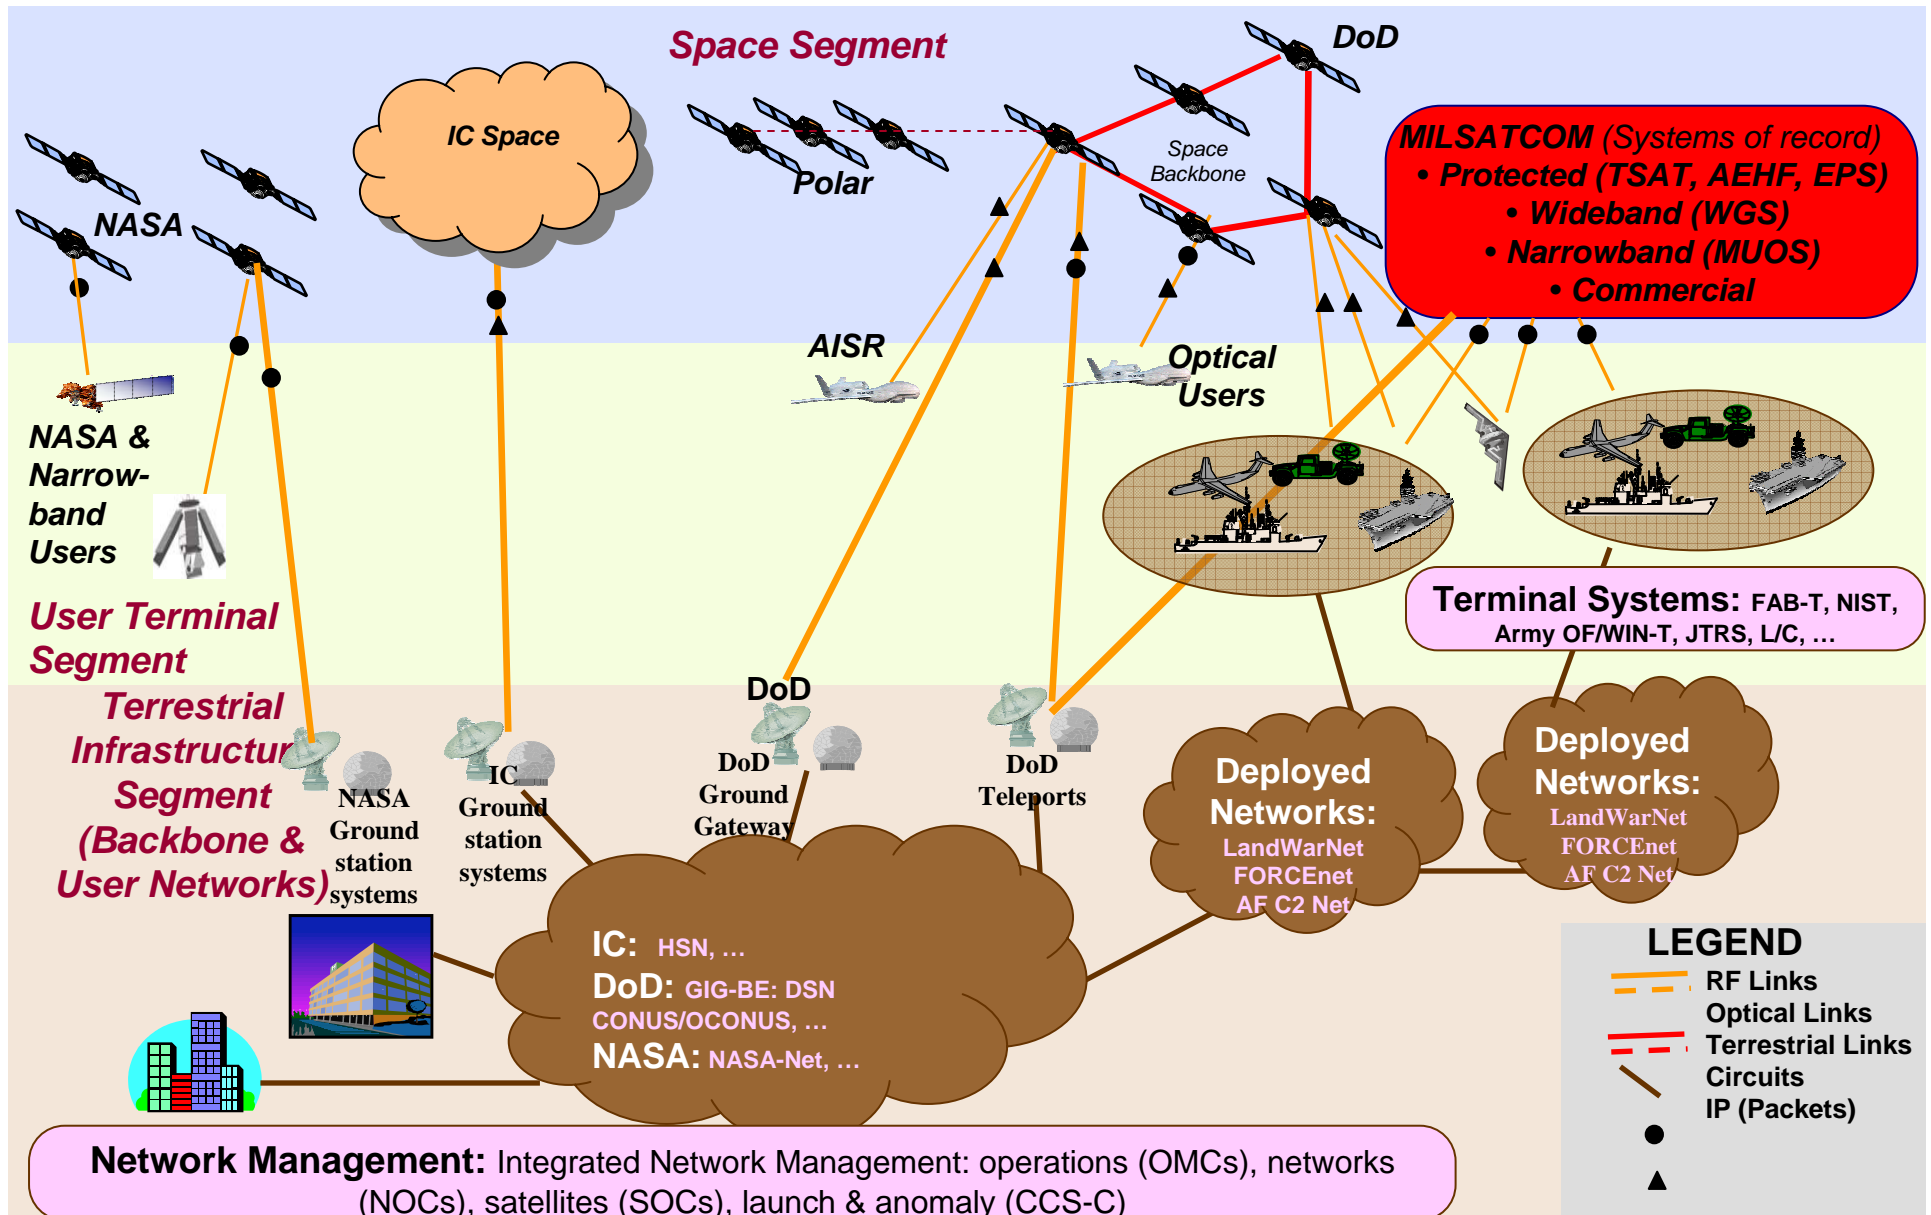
Space Segment

DoD

IC Space

Polar

Space Backbone

MILSATCOM (Systems of record)
• Protected (TSAT, AEHF, EPS)
• Wideband (WGS)
• Narrowband (MUOS)
• Commercial

NASA

AISR

Optical Users

NASA & Narrow-band Users

User Terminal Segment

Terminal Systems: FAB-T, NIST, Army OF/WIN-T, JTRS, L/C, …

Terrestrial Infrastructur Segment (Backbone & User Networks)

NASA Ground station systems

IC Ground station systems

DoD

DoD Ground Gateway

DoD Teleports

Deployed Networks: LandWarNet FORCEnet AF C2 Net

Deployed Networks: LandWarNet FORCEnet AF C2 Net

IC: HSN, …
DoD: GIG-BE: DSN CONUS/OCONUS, …
NASA: NASA-Net, …

LEGEND
RF Links
Optical Links
Terrestrial Links
Circuits
IP (Packets)

Network Management: Integrated Network Management: operations (OMCs), networks (NOCs), satellites (SOCs), launch & anomaly (CCS-C)